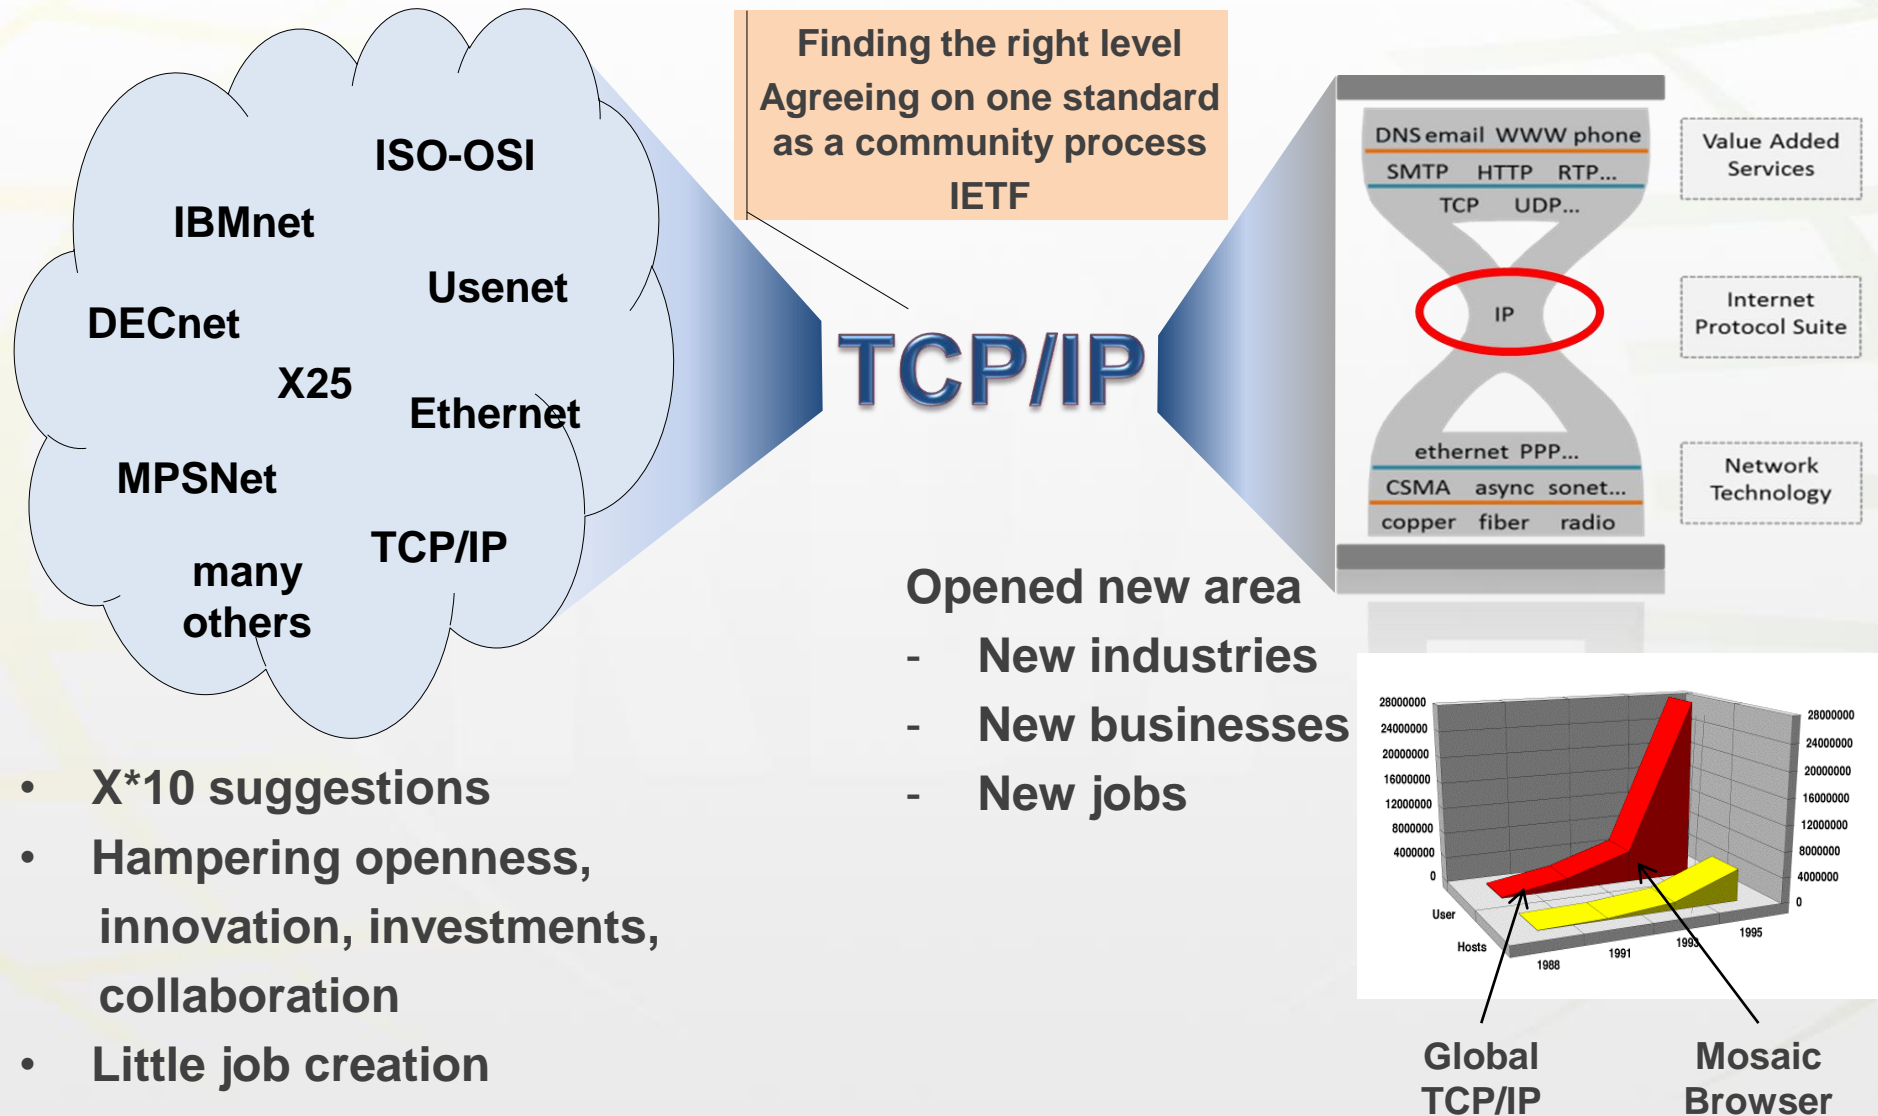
ISO-OSI

IBMnet

Usenet

DECnet

X25

Ethernet

MPSNet

TCP/IP

many others

Finding the right level
Agreeing on one standard as a community process
IETF

TCP/IP

DNS email WWW phone
SMTP HTTP RTP...
TCP UDP...
IP
ethernet PPP...
CSMA async sonet...
copper fiber radio

Value Added Services

Internet Protocol Suite

Network Technology

Opened new area
- New industries
- New businesses
- New jobs

28000000
24000000
20000000
16000000
12000000
8000000
4000000
0
User
Hosts
1988
1991
1993
1995
28000000
24000000
20000000
16000000
12000000
8000000
4000000
0

• X*10 suggestions
• Hampering openness, innovation, investments, collaboration
• Little job creation

Global TCP/IP

Mosaic Browser